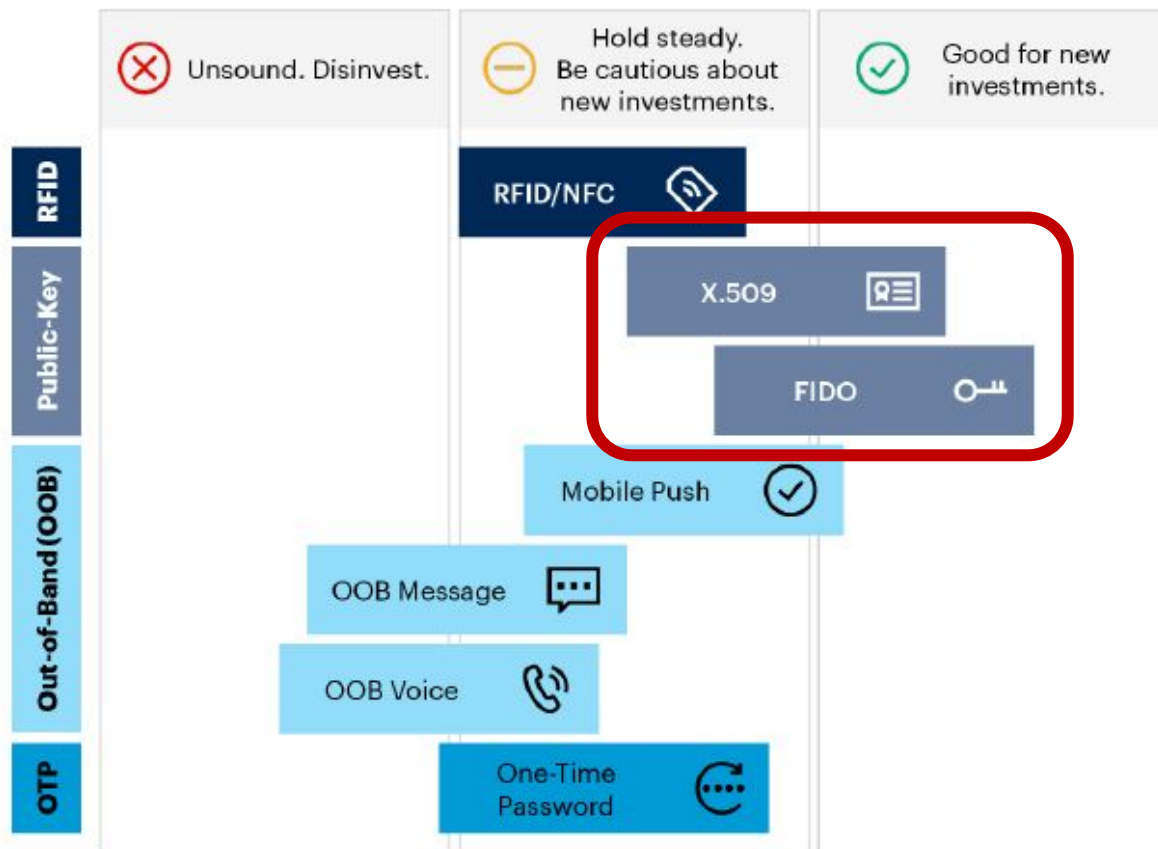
Unsound. Disinvest.

Hold steady.
Be cautious about new investments.

Good for new investments.

RFID

RFID/NFC

Public-Key

X.509

FIDO

Out-of-Band (OOB)

Mobile Push

OOB Message

OOB Voice

OTP

One-Time Password